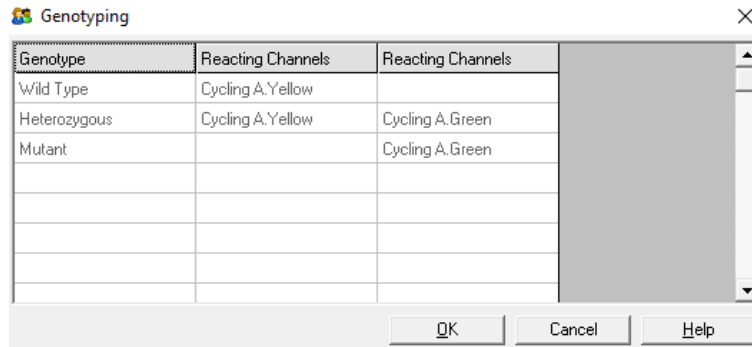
Genotyping

×

| Genotype | Reacting Channels | Reacting Channels |
|---|---|---|
| Wild Type | Cycling A.Yellow | |
| Heterozygous | Cycling A.Yellow | Cycling A.Green |
| Mutant | | Cycling A.Green |
| | | |
| | | |
| | | |
| | | |
| | | |

OK Cancel Help